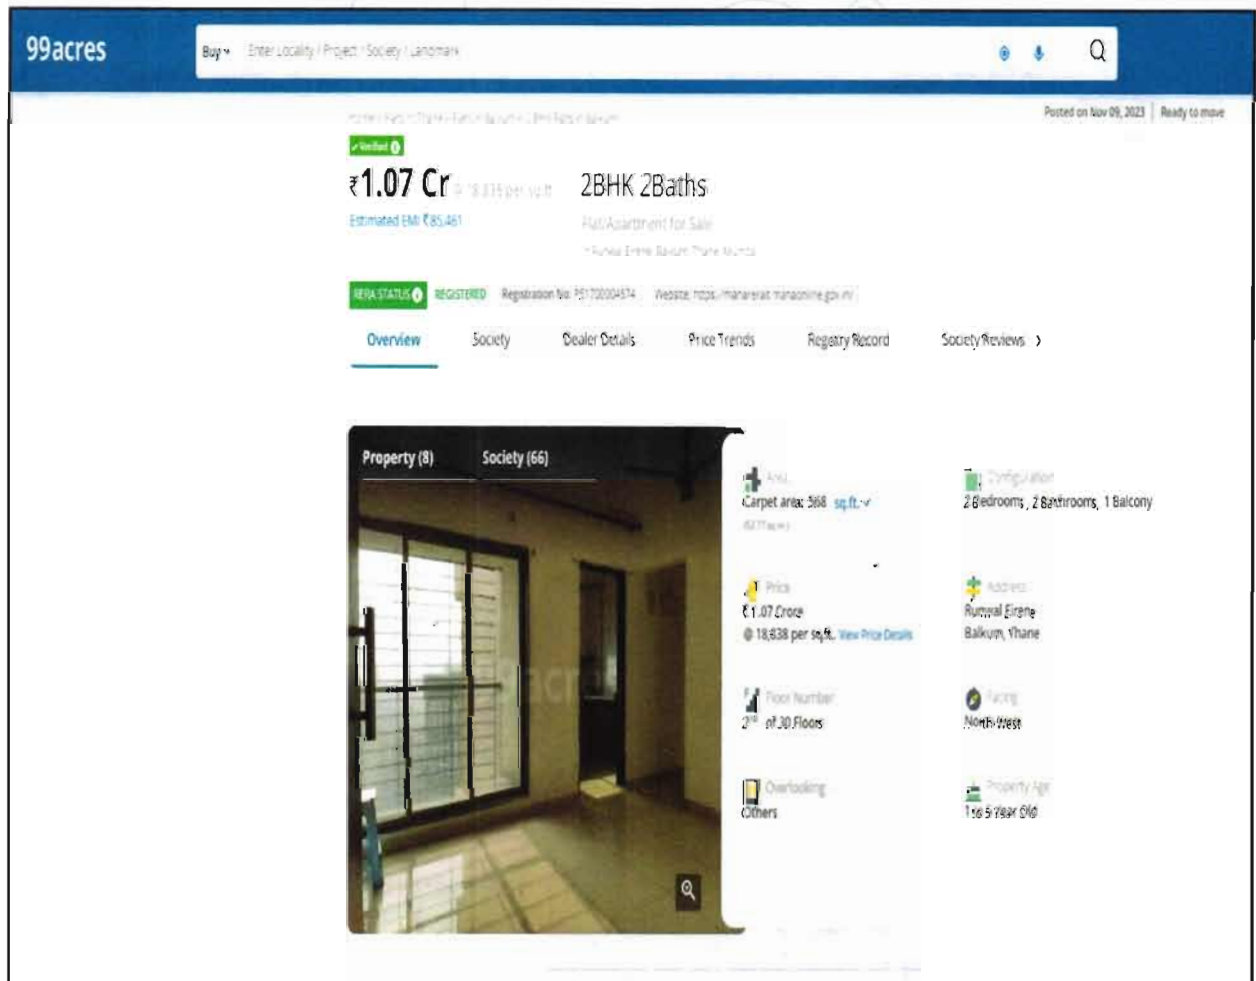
99acres

Buy Enter Locality / Project / Society / Landmark

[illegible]

Posted on Nov 09, 2023 | Ready to move

Verified

₹1.07 Cr ₹ 18,838 per sq.ft.

Estimated EMI ₹85,461

2BHK 2Baths

Flat/Apartment for Sale

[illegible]

RERA STATUS REGISTERED Registration No: P51700004574 Website: https://maharerait.mahaonline.gov.in/

Overview Society Dealer Details Price Trends Registry Record Society Reviews >

Property (8) Society (66)

Area
Carpet area: 568 sq.ft.
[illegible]

Configuration
2 Bedrooms, 2 Bathrooms, 1 Balcony

Price
₹1.07 Crore
@ 18,838 per sq.ft. View Price Details

Address
Runwal Eirene
Balkum, Thane

Floor Number
2nd of 30 Floors

Facing
North-West

Overlooking
Others

Property Age
1 to 5 Year Old